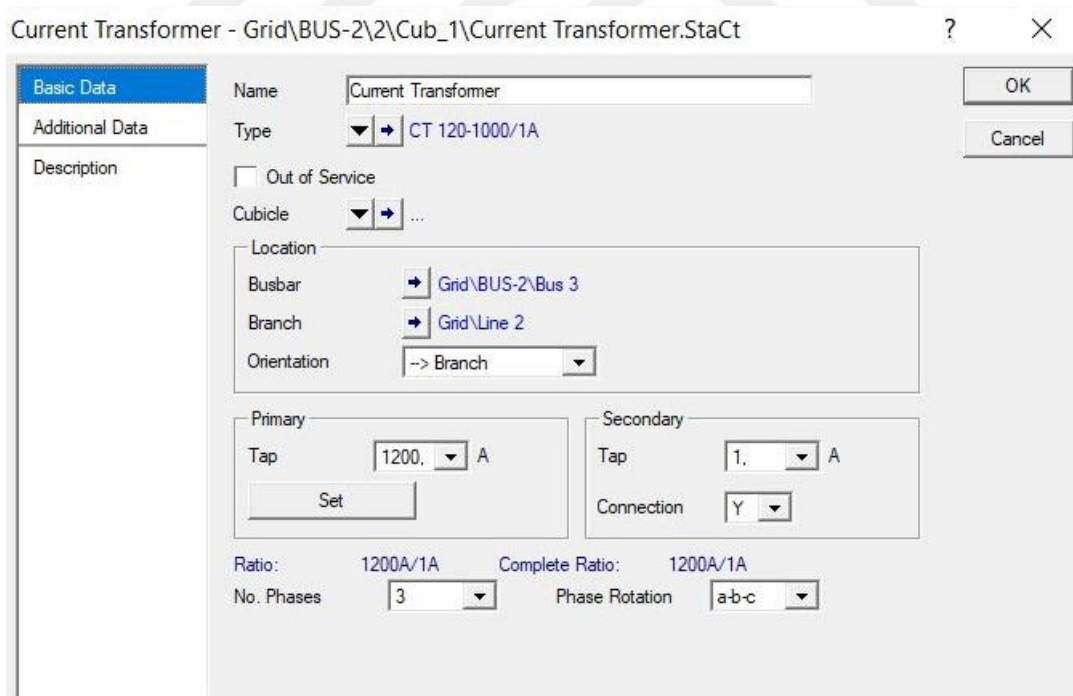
Current Transformer - Grid\BUS-2\2\Cub_1\Current Transformer.StaCt ? ×

Basic Data
Additional Data
Description

Name Current Transformer
Type CT 120-1000/1A

Out of Service

Cubicle ...

Location
Busbar Grid\BUS-2\Bus 3
Branch Grid\Line 2
Orientation --> Branch

Primary
Tap 1200. A
Set

Secondary
Tap 1. A
Connection Y

Ratio: 1200A/1A Complete Ratio: 1200A/1A
No. Phases 3 Phase Rotation a-b-c

OK
Cancel